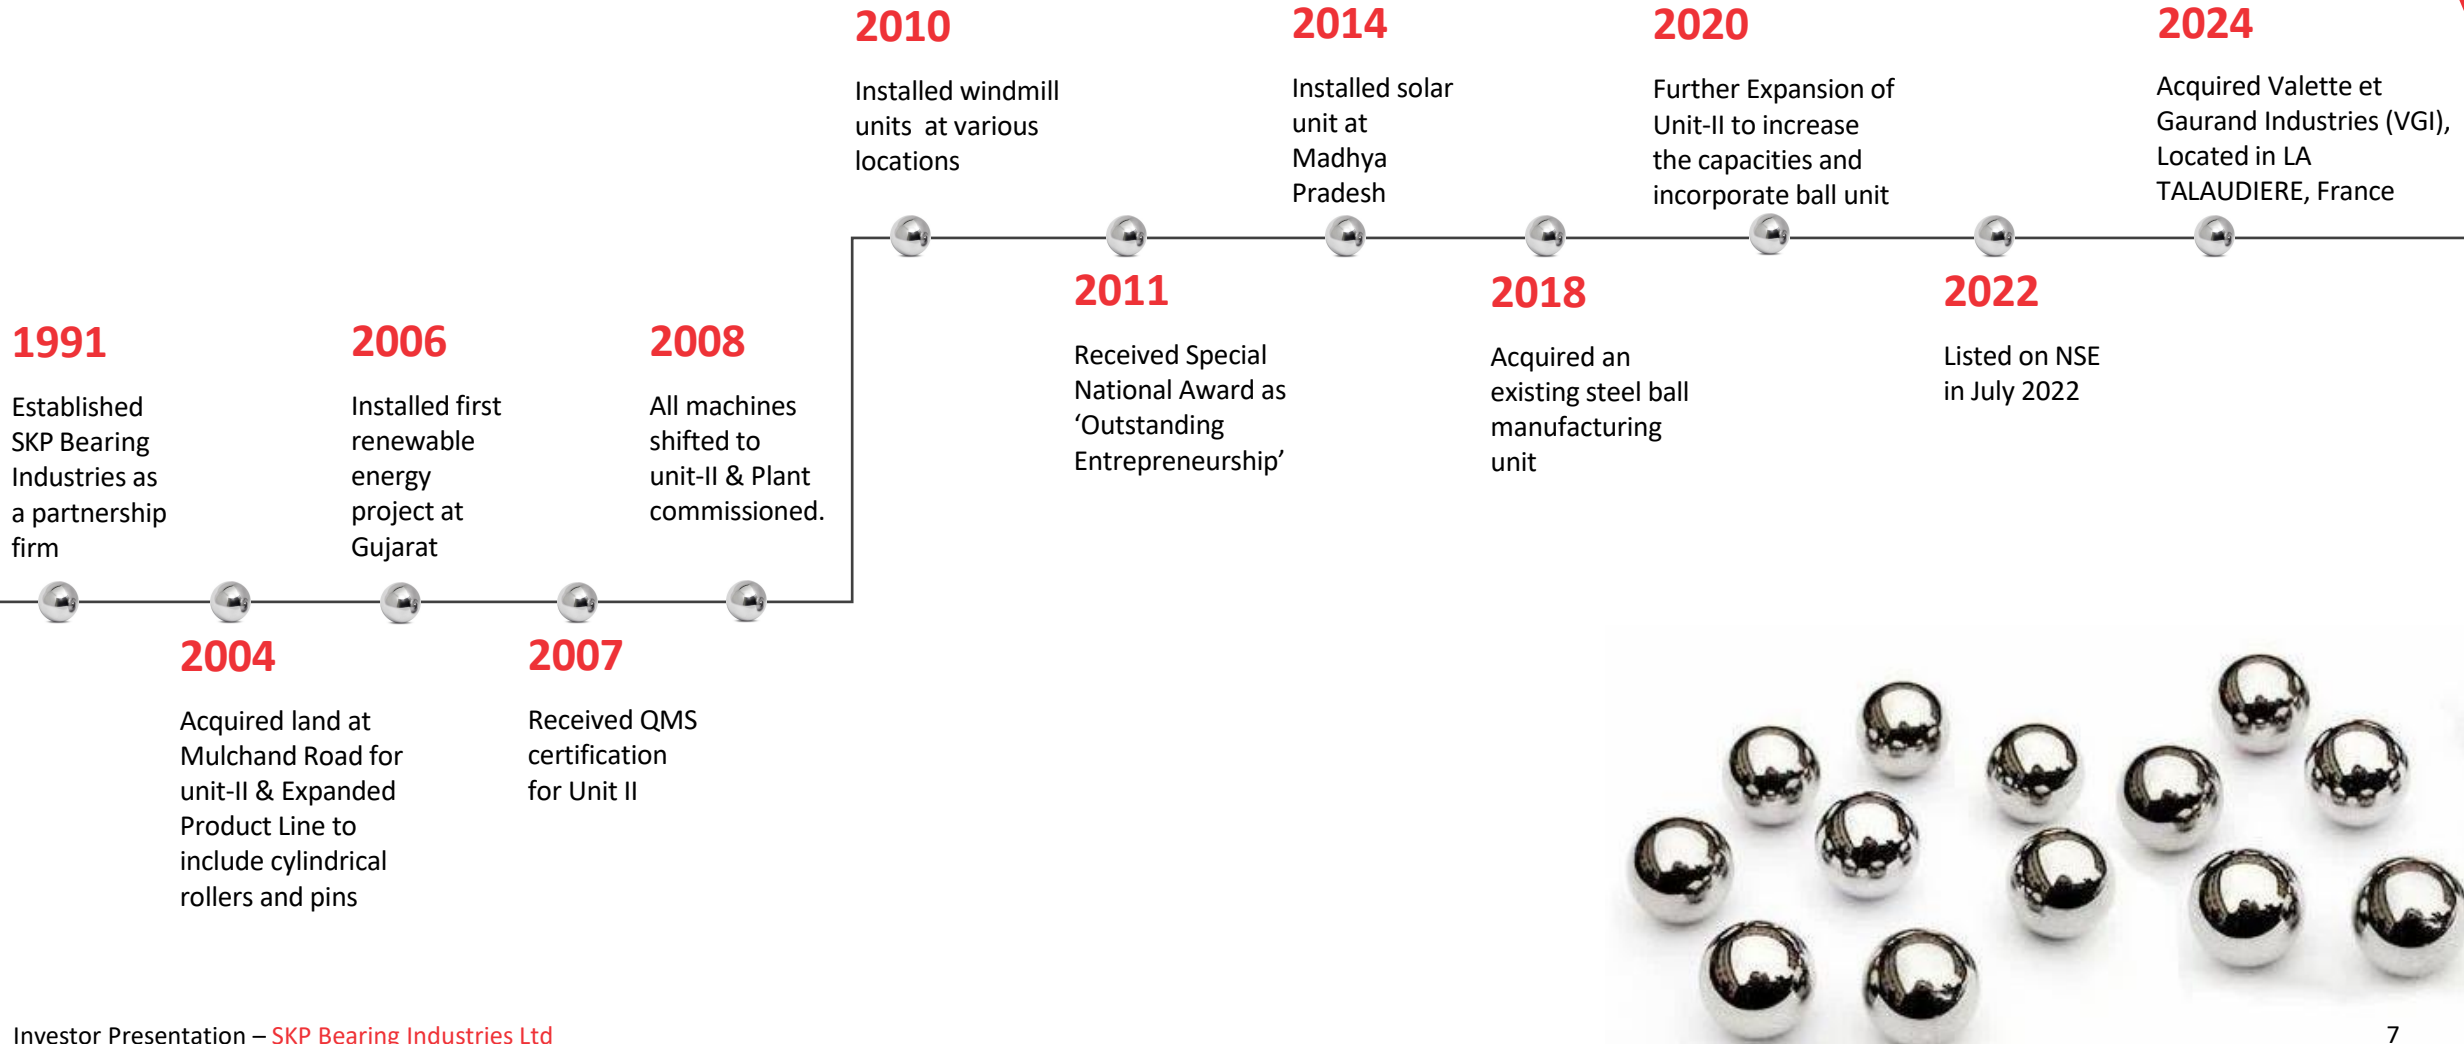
1991

Established SKP Bearing Industries as a partnership firm

2004

Acquired land at Mulchand Road for unit-II & Expanded Product Line to include cylindrical rollers and pins

2006

Installed first renewable energy project at Gujarat

2007

Received QMS certification for Unit II

2008

All machines shifted to unit-II & Plant commissioned.

2010

Installed windmill units at various locations

2011

Received Special National Award as 'Outstanding Entrepreneurship'

2014

Installed solar unit at Madhya Pradesh

2018

Acquired an existing steel ball manufacturing unit

2020

Further Expansion of Unit-II to increase the capacities and incorporate ball unit

2022

Listed on NSE in July 2022

2024

Acquired Valette et Gaurand Industries (VGI), Located in LA TALAUDIERE, France

Investor Presentation – SKP Bearing Industries Ltd

7